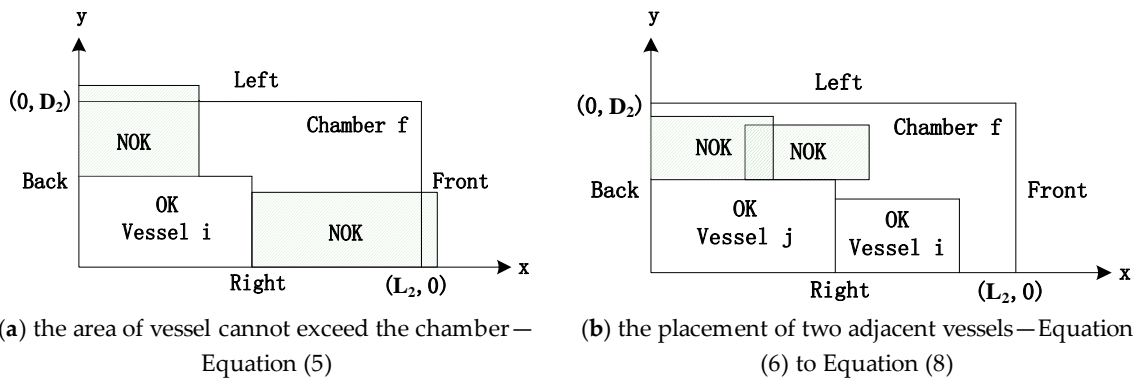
y

Left

$(0, \mathbf{D}_2)$

NOK

Chamber f

Back

Front

OK
Vessel i

NOK

Right

$(\mathbf{L}_2, 0)$

x

(**a**) the area of vessel cannot exceed the chamber—Equation (5)

y

Left

$(0, \mathbf{D}_2)$

NOK

NOK

Chamber f

Back

Front

OK
Vessel j

OK
Vessel i

Right

$(\mathbf{L}_2, 0)$

x

(**b**) the placement of two adjacent vessels—Equation (6) to Equation (8)